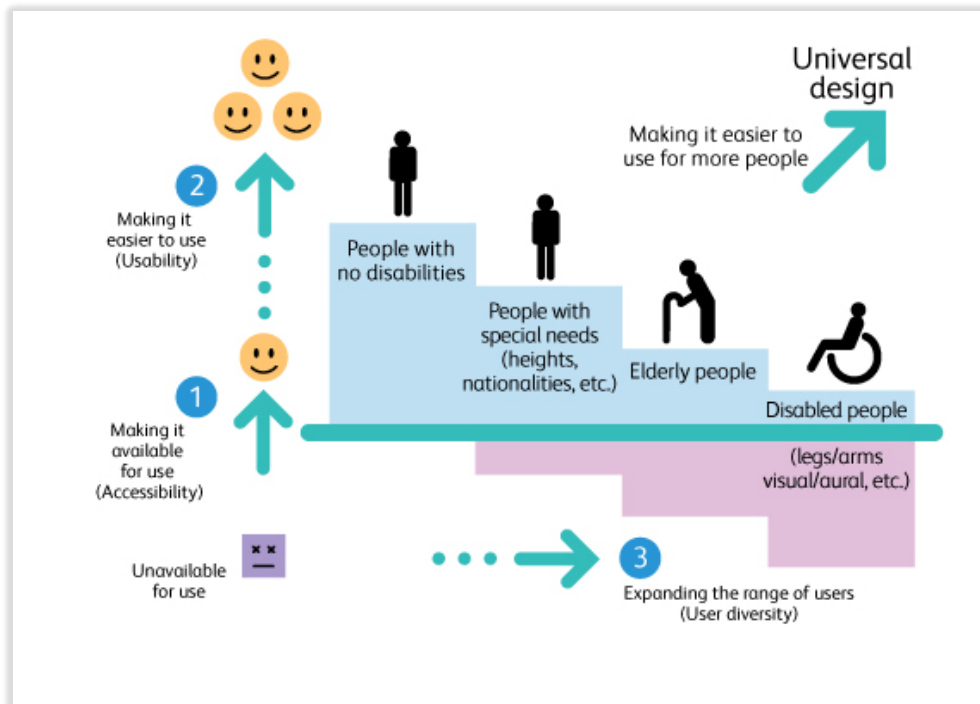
Universal design

Making it easier to use for more people

2

Making it easier to use (Usability)

People with no disabilities

People with special needs (heights, nationalities, etc.)

Elderly people

Disabled people

(legs/arms visual/aural, etc.)

1

Making it available for use (Accessibility)

Unavailable for use

3

Expanding the range of users (User diversity)